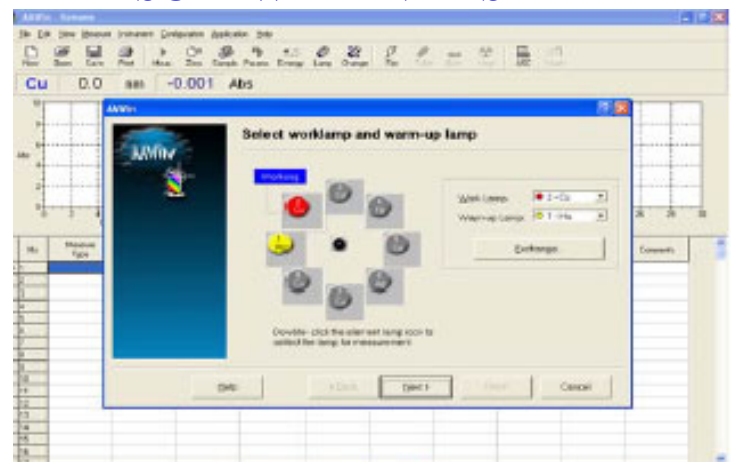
AAWin - Sample

File Edit View Measure Instrument Configuration Application Help

New Open Save Print Home Zero Sample Process Energy Lamp Change File Edit Calc Help

Cu 0.0 nm -0.001 Abs

AAWin

Select worklamp and warm-up lamp

AAWin

Working

Work Lamp: 2-Cu
Warm-up Lamp: 1-Na

Exchange

Double- click the element lamp icon to select the lamp for measurement.

Help < Back Next > Finish Cancel

No. Measure Type Comments

1
2
3
4
5
6
7
8
9
10
11
12
13
14
15
16